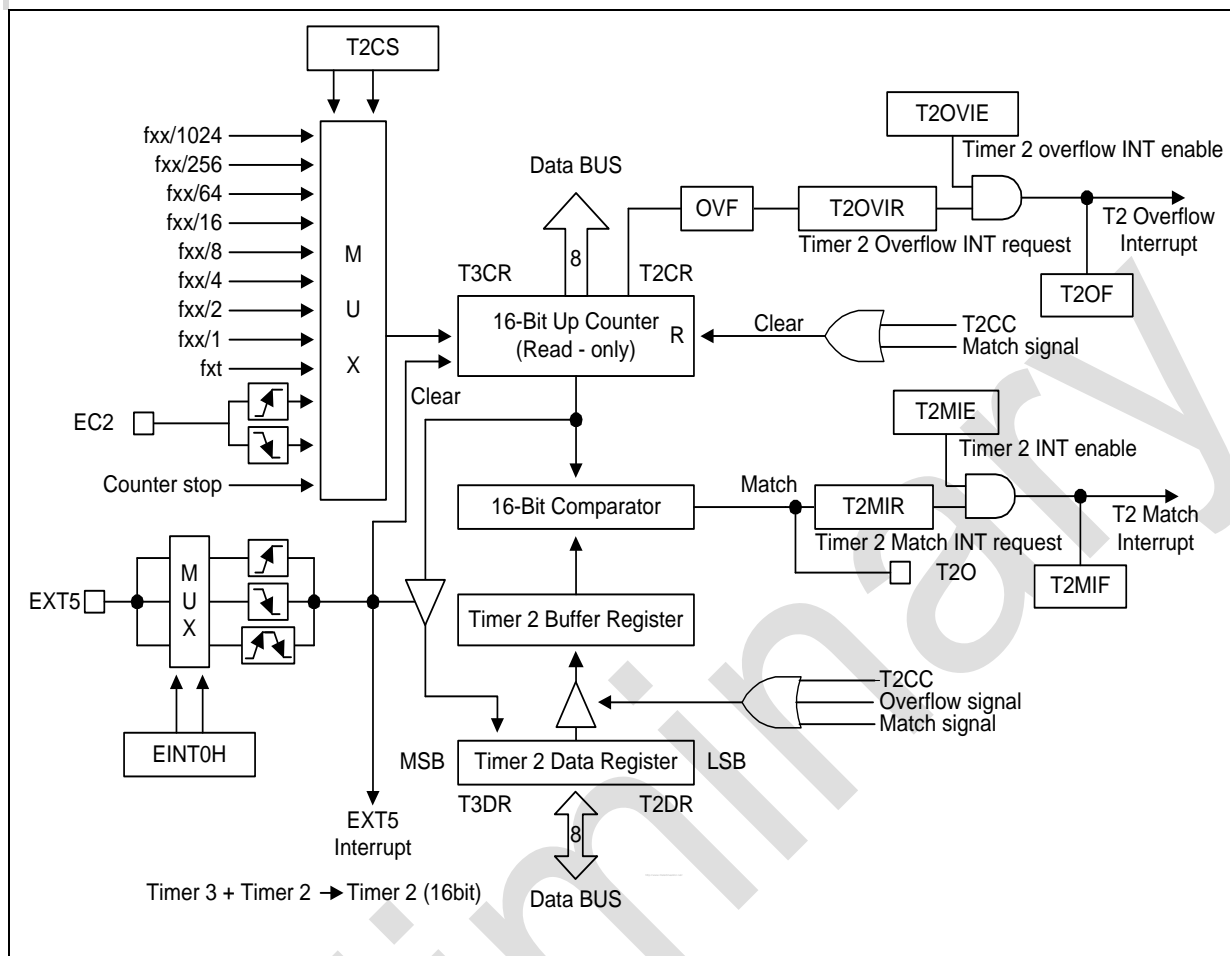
T2CS

fxx/1024
fxx/256
fxx/64
fxx/16
fxx/8
fxx/4
fxx/2
fxx/1
fxt

M
U
X

EC2

Counter stop

Data BUS

8

T3CR

T2CR

OVF

T2OVIR

Timer 2 Overflow INT request

T2OVIE

Timer 2 overflow INT enable

T2 Overflow Interrupt

T2OF

16-Bit Up Counter (Read - only)

R

Clear

T2CC
Match signal

Clear

T2MIE

Timer 2 INT enable

Match

16-Bit Comparator

T2MIR

Timer 2 Match INT request

T2 Match Interrupt

T2O

T2MIF

EXT5

M
U
X

Timer 2 Buffer Register

T2CC
Overflow signal
Match signal

EINT0H

MSB

Timer 2 Data Register

LSB

T3DR

T2DR

8

EXT5 Interrupt

Data BUS

Timer 3 + Timer 2 → Timer 2 (16bit)

Preliminary